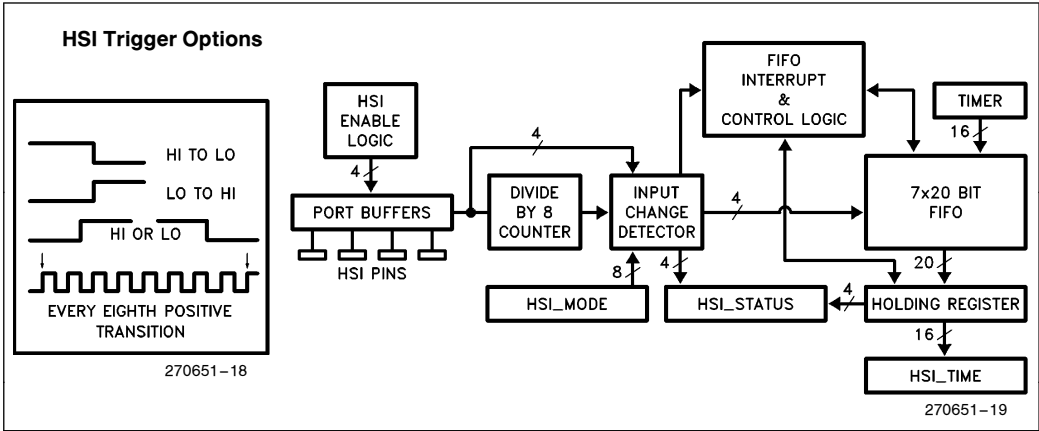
HSI Trigger Options

HI TO LO
LO TO HI
HI OR LO
EVERY EIGHTH POSITIVE TRANSITION

270651–18

HSI ENABLE LOGIC
4
PORT BUFFERS
HSI PINS
4
DIVIDE BY 8 COUNTER
INPUT CHANGE DETECTOR
8
HSI_MODE
4
HSI_STATUS
FIFO INTERRUPT & CONTROL LOGIC
4
TIMER
16
7x20 BIT FIFO
20
4
HOLDING REGISTER
16
HSI_TIME

270651–19